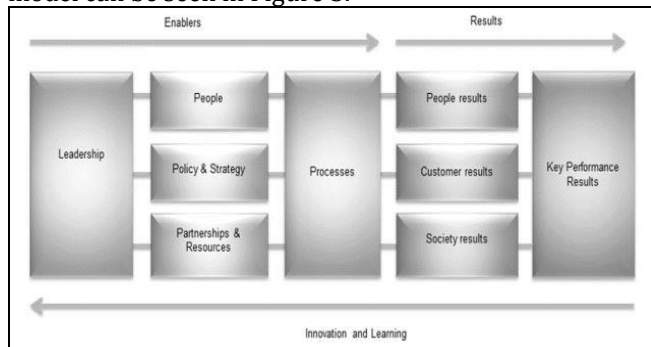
model can be seen in Figure 3.

Enablers

Results

Leadership

People

Policy & Strategy

Partnerships & Resources

Processes

People results

Customer results

Society results

Key Performance Results

Innovation and Learning